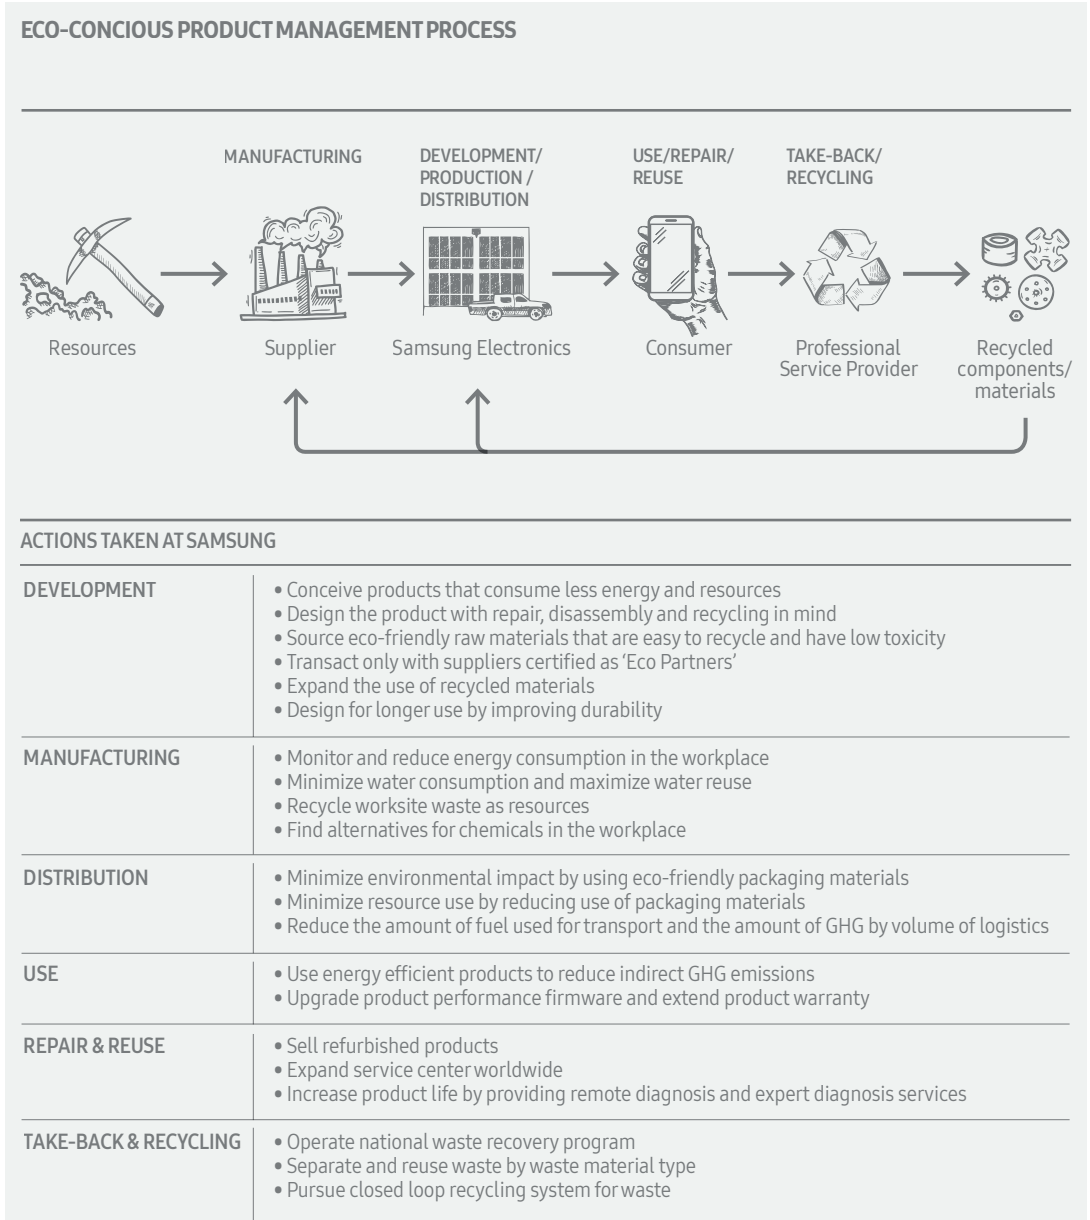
ECO-CONCIOUS PRODUCT MANAGEMENT PROCESS

MANUFACTURING

DEVELOPMENT/ PRODUCTION / DISTRIBUTION

USE/REPAIR/ REUSE

TAKE-BACK/ RECYCLING

Resources

Supplier

Samsung Electronics

Consumer

Professional Service Provider

Recycled components/ materials

ACTIONS TAKEN AT SAMSUNG

| | |
|---|---|
| DEVELOPMENT | • Conceive products that consume less energy and resources<br>• Design the product with repair, disassembly and recycling in mind<br>• Source eco-friendly raw materials that are easy to recycle and have low toxicity<br>• Transact only with suppliers certified as 'Eco Partners'<br>• Expand the use of recycled materials<br>• Design for longer use by improving durability |
| MANUFACTURING | • Monitor and reduce energy consumption in the workplace<br>• Minimize water consumption and maximize water reuse<br>• Recycle worksite waste as resources<br>• Find alternatives for chemicals in the workplace |
| DISTRIBUTION | • Minimize environmental impact by using eco-friendly packaging materials<br>• Minimize resource use by reducing use of packaging materials<br>• Reduce the amount of fuel used for transport and the amount of GHG by volume of logistics |
| USE | • Use energy efficient products to reduce indirect GHG emissions<br>• Upgrade product performance firmware and extend product warranty |
| REPAIR & REUSE | • Sell refurbished products<br>• Expand service center worldwide<br>• Increase product life by providing remote diagnosis and expert diagnosis services |
| TAKE-BACK & RECYCLING | • Operate national waste recovery program<br>• Separate and reuse waste by waste material type<br>• Pursue closed loop recycling system for waste |